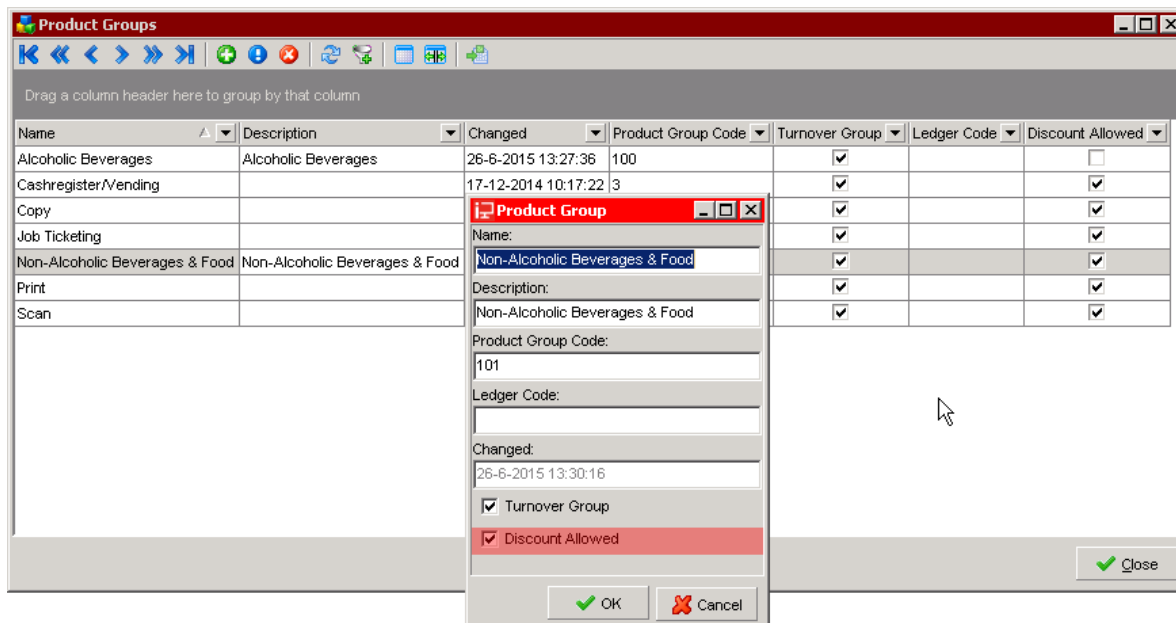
Product Groups

Drag a column header here to group by that column

| Name | Description | Changed | Product Group Code | Turnover Group | Ledger Code | Discount Allowed |
|---|---|---|---|---|---|---|
| Alcoholic Beverages | Alcoholic Beverages | 26-6-2015 13:27:36 | 100 | ☑ | | ☐ |
| Cashregister/Vending | | 17-12-2014 10:17:22 | 3 | ☑ | | ☑ |
| Copy | | | | ☑ | | ☑ |
| Job Ticketing | | | | ☑ | | ☑ |
| Non-Alcoholic Beverages & Food | Non-Alcoholic Beverages & Food | | | ☑ | | ☑ |
| Print | | | | ☑ | | ☑ |
| Scan | | | | ☑ | | ☑ |

Product Group

Name:
Non-Alcoholic Beverages & Food

Description:
Non-Alcoholic Beverages & Food

Product Group Code:
101

Ledger Code:

Changed:
26-6-2015 13:30:16

☑ Turnover Group

☑ Discount Allowed

OK Cancel

Close